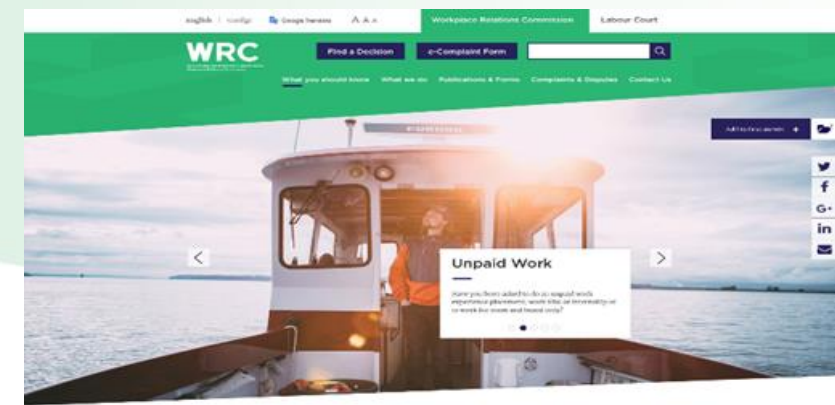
English | Gaeilge Google translate A A A Workplace Relations Commission Labour Court

WRC

Find a Decision e-Complaint Form

What you should know What we do Publications & Forms Complaints & Disputes Contact Us

Add to favourites +

Unpaid Work

Have you been asked to do an unpaid work experience placement, work like an internship or to work for room and board only?